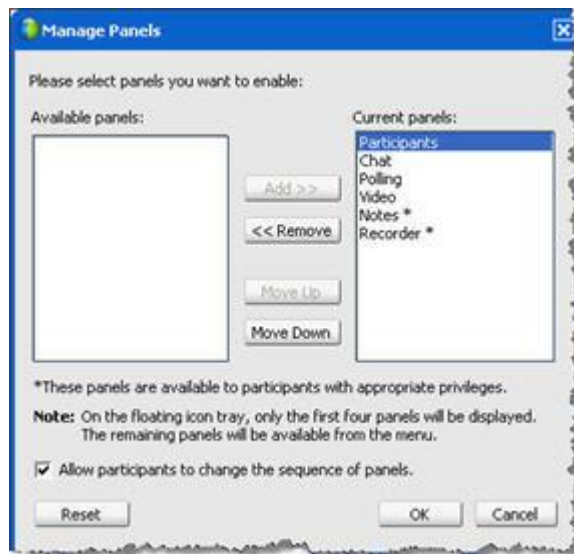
Manage Panels

Please select panels you want to enable:

Available panels:

Current panels:

Participants
Chat
Polling
Video
Notes *
Recorder *

Add >>

<< Remove

Move Up

Move Down

*These panels are available to participants with appropriate privileges.

Note: On the floating icon tray, only the first four panels will be displayed. The remaining panels will be available from the menu.

Allow participants to change the sequence of panels.

Reset

OK

Cancel